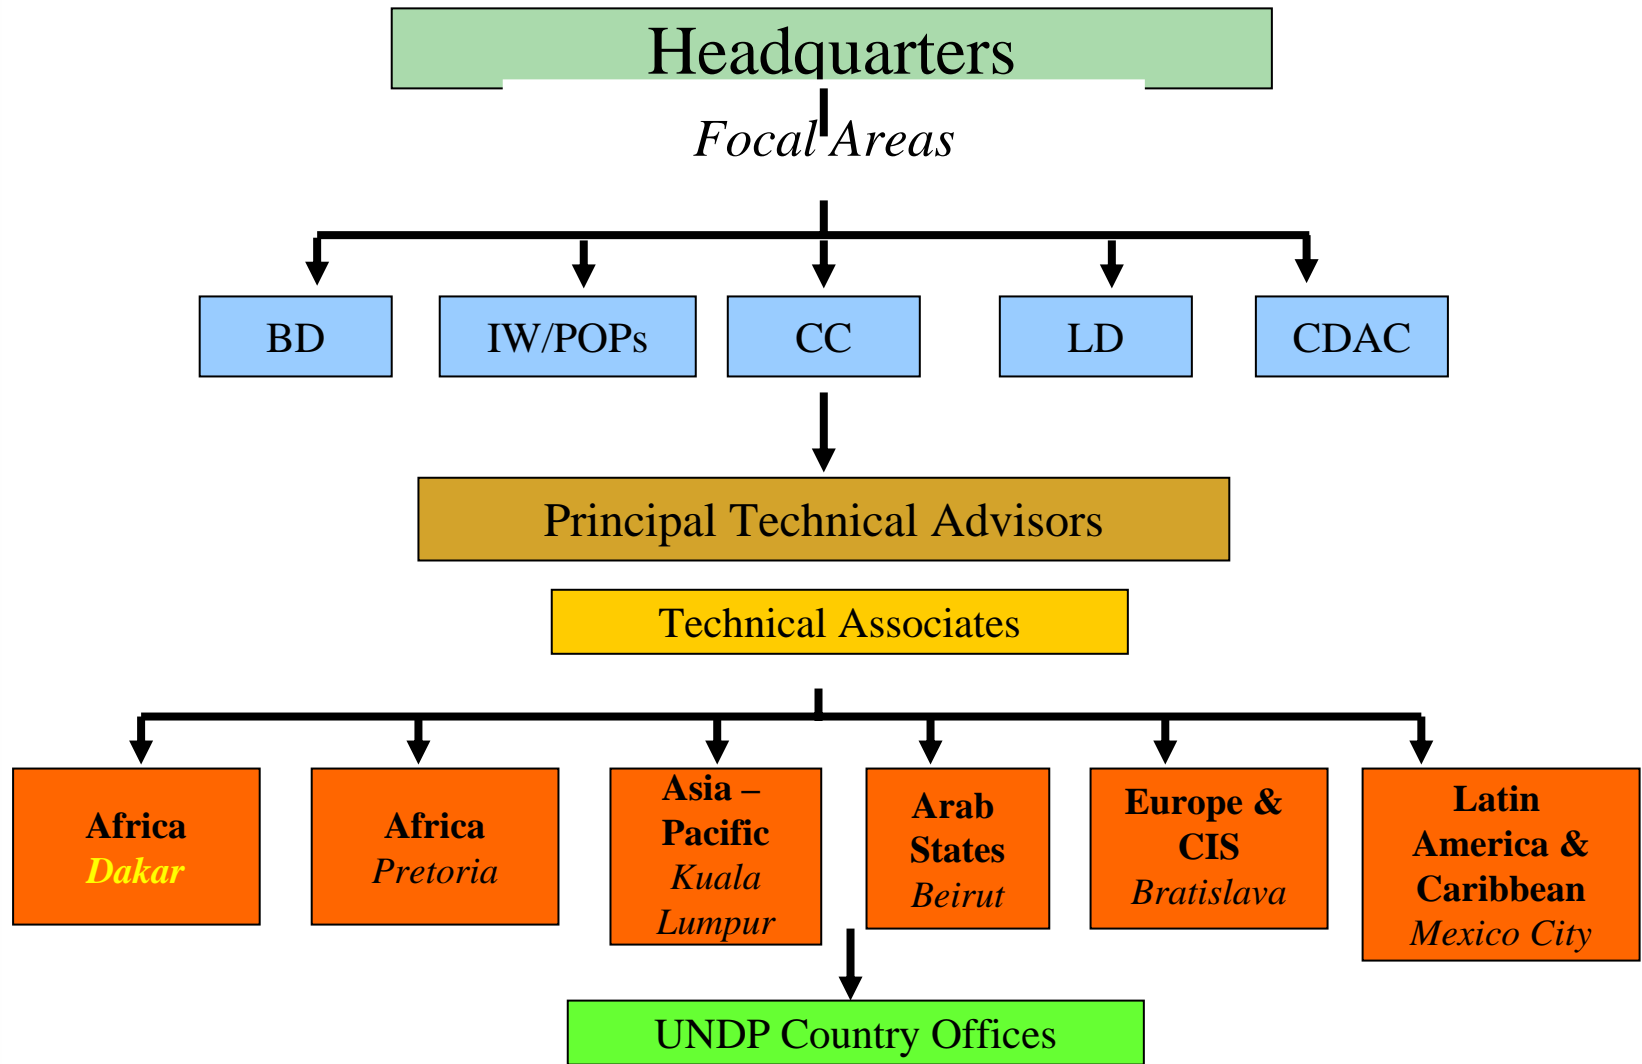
Headquarters

Focal Areas

BD

IW/POPs

CC

LD

CDAC

Principal Technical Advisors

Technical Associates

Africa
Dakar

Africa
Pretoria

Asia – Pacific
Kuala Lumpur

Arab States
Beirut

Europe & CIS
Bratislava

Latin America & Caribbean
Mexico City

UNDP Country Offices